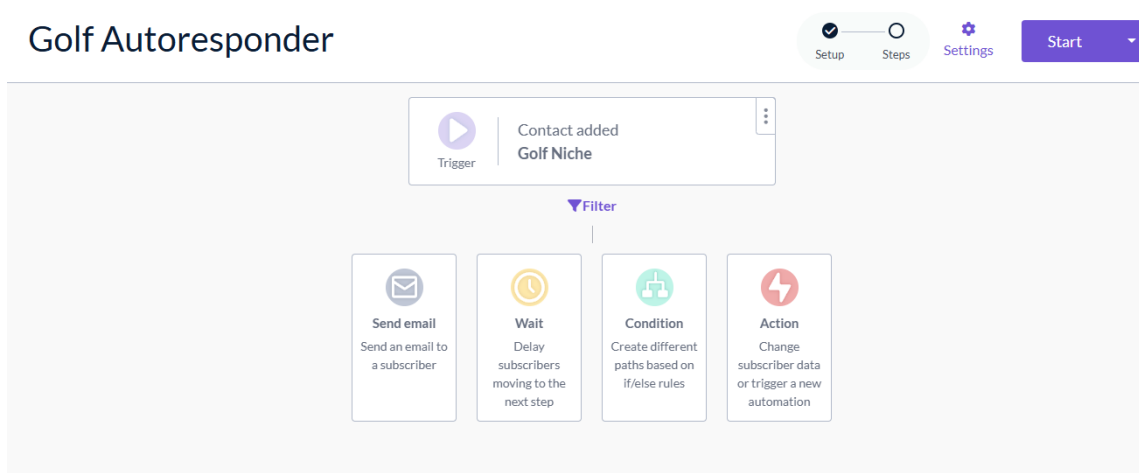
Golf Autoresponder

Setup Steps

Settings

Start

Trigger

Contact added
Golf Niche

Filter

Send email
Send an email to a subscriber

Wait
Delay subscribers moving to the next step

Condition
Create different paths based on if/else rules

Action
Change subscriber data or trigger a new automation